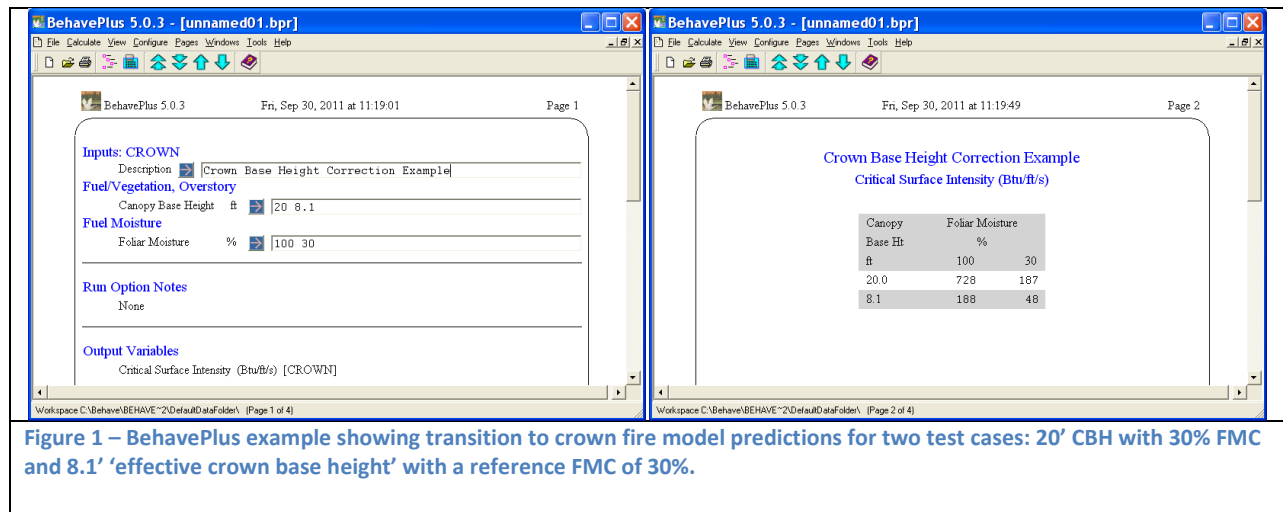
BehavePlus 5.0.3 - [unnamed01.bpr]

File Calculate View Configure Pages Windows Tools Help

BehavePlus 5.0.3 Fri, Sep 30, 2011 at 11:19:01 Page 1

Inputs: CROWN
Description Crown Base Height Correction Example
Fuel/Vegetation, Overstory
Canopy Base Height ft 20 8.1
Fuel Moisture
Foliar Moisture % 100 30

Run Option Notes
None

Output Variables
Critical Surface Intensity (Btu/ft/s) [CROWN]

Workspace C:\Behave\BEHAVE~2\DefaultDataFolder\ (Page 1 of 4)

BehavePlus 5.0.3 - [unnamed01.bpr]

File Calculate View Configure Pages Windows Tools Help

BehavePlus 5.0.3 Fri, Sep 30, 2011 at 11:19:49 Page 2

Crown Base Height Correction Example
Critical Surface Intensity (Btu/ft/s)

| Canopy Base Ht ft | Foliar Moisture % 100 | 30 |
|---|---|---|
| 20.0 | 728 | 187 |
| 8.1 | 188 | 48 |

Workspace C:\Behave\BEHAVE~2\DefaultDataFolder\ (Page 2 of 4)

Figure 1 – BehavePlus example showing transition to crown fire model predictions for two test cases: 20’ CBH with 30% FMC and 8.1’ ‘effective crown base height’ with a reference FMC of 30%.